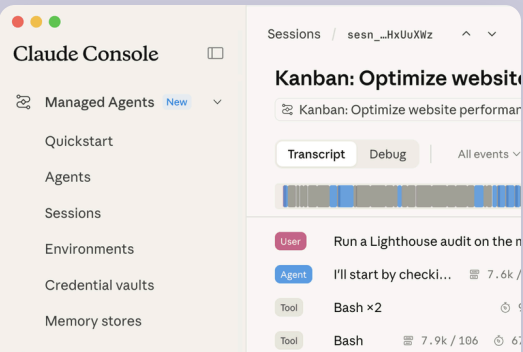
Claude Console

Managed Agents New

Quickstart

Agents

Sessions

Environments

Credential vaults

Memory stores

Sessions / sesn_…HxUuXWz

Kanban: Optimize website

Kanban: Optimize website performan

Transcript Debug All events

User Run a Lighthouse audit on the m

Agent I'll start by checki… 7.6k /

Tool Bash ×2

Tool Bash 7.9k / 106